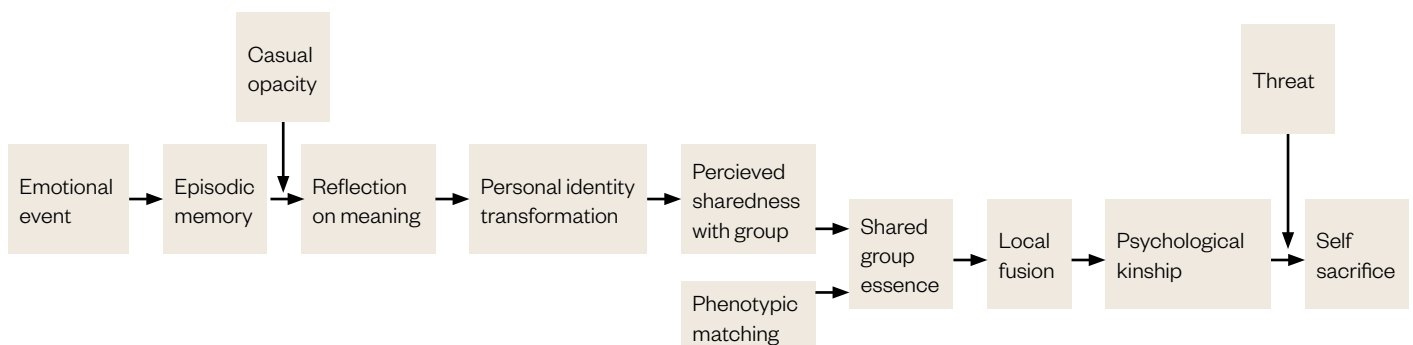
Casual opacity

Threat

Emotional event

Episodic memory

Reflection on meaning

Personal identity transformation

Percieved sharedness with group

Shared group essence

Local fusion

Psychological kinship

Self sacrifice

Phenotypic matching